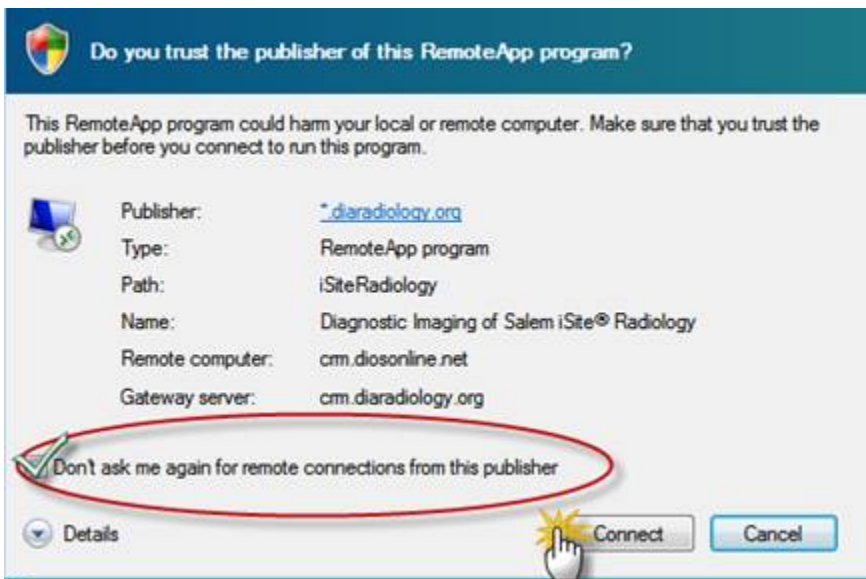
Do you trust the publisher of this RemoteApp program?

This RemoteApp program could harm your local or remote computer. Make sure that you trust the publisher before you connect to run this program.

| | |
|---|---|
| Publisher: | *.diaradiology.org |
| Type: | RemoteApp program |
| Path: | iSiteRadiology |
| Name: | Diagnostic Imaging of Salem iSite® Radiology |
| Remote computer: | crm.diosonline.net |
| Gateway server: | crm.diaradiology.org |

Don't ask me again for remote connections from this publisher

Details

Connect

Cancel